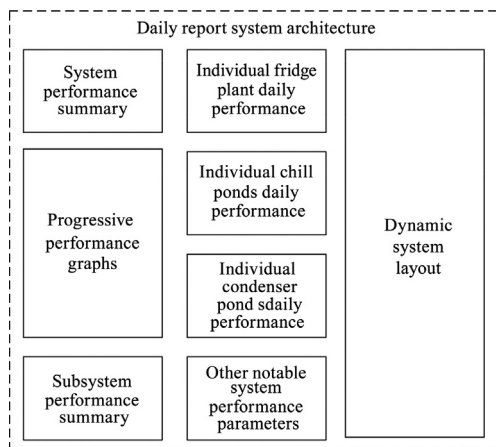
Daily report system architecture

System performance summary

Individual fridge plant daily performance

Dynamic system layout

Individual chill ponds daily performance

Progressive performance graphs

Individual condenser pond sdaily performance

Subsystem performance summary

Other notable system performance parameters